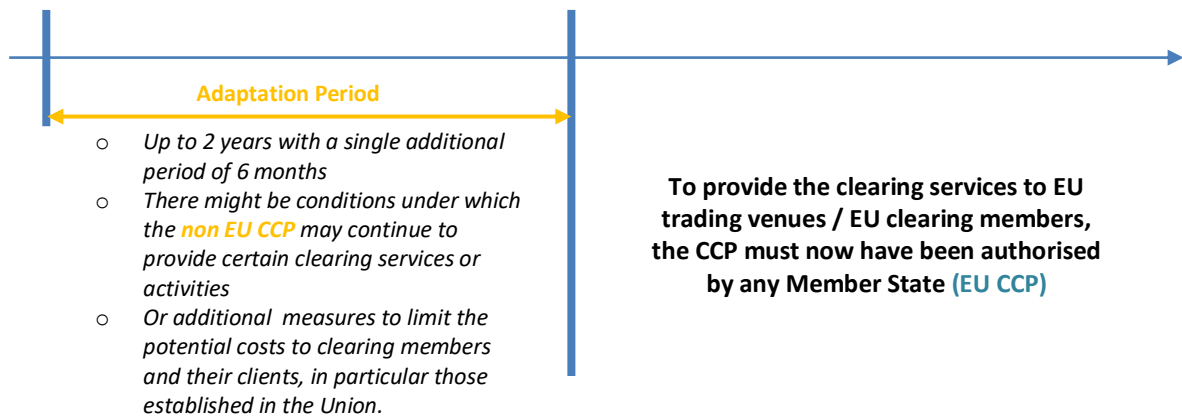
Adaptation Period

o Up to 2 years with a single additional period of 6 months
o There might be conditions under which the non EU CCP may continue to provide certain clearing services or activities
o Or additional measures to limit the potential costs to clearing members and their clients, in particular those established in the Union.

To provide the clearing services to EU trading venues / EU clearing members, the CCP must now have been authorised by any Member State (EU CCP)